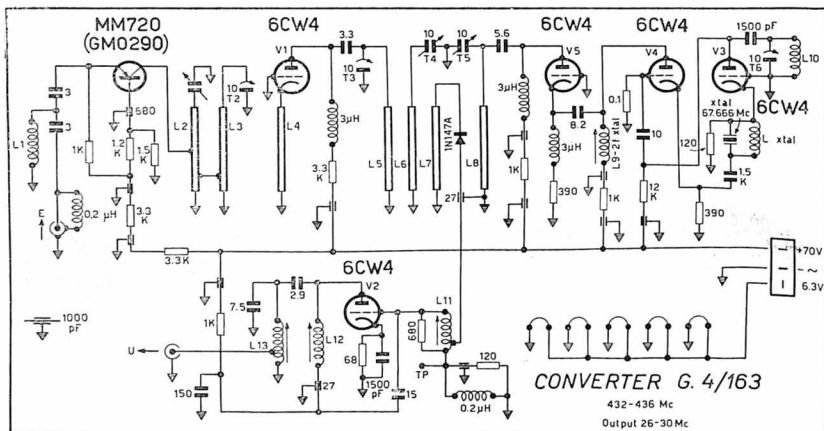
MM720
(GM0290)
6CW4
6CW4
6CW4
V1
3.3
10
T3
10
T4
10
T5
5.6
V5
V4
V3
1500 pF
10
T6
L10
3
3
680
1.2
K
1.5
K
10
T2
L1
1K
L2
L3
L4
3μH
3.3
K
L5
L6
L7
1N147A
L8
27
3μH
1K
8.2
3μH
390
0.1
L9-21 xtal
10
12
K
120
xtal
67.666 Mc
6CW4
L xtal
1.5
K
390
E
0,2 μH
3.3
K
3.3K
+70V
~
6.3V
1000
pF
6CW4
V2
7.5
2.9
1K
L13
L12
U
680
L11
68
1500
pF
27
15
150
TP
120
0.2μH
CONVERTER G. 4/163
432-436 Mc
Output 26-30 Mc